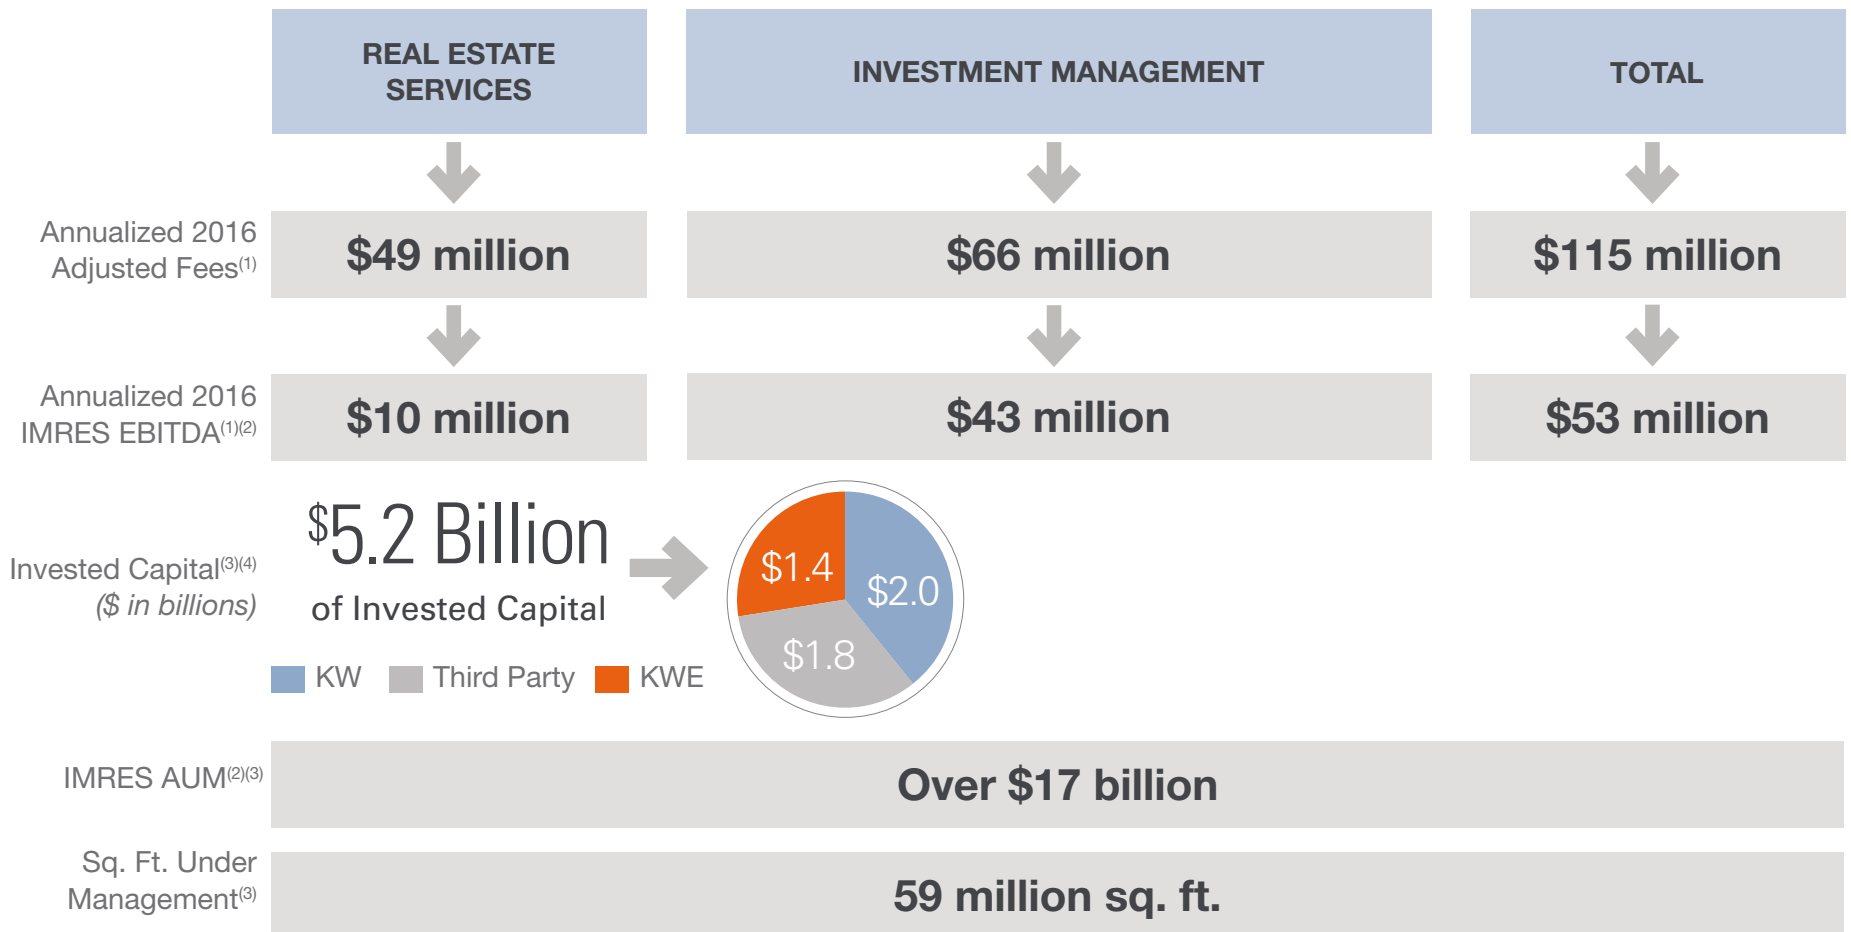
| | REAL ESTATE SERVICES | INVESTMENT MANAGEMENT | TOTAL |
|---|---|---|---|
| Annualized 2016 Adjusted Fees$^{(1)}$ | \$49 million | \$66 million | \$115 million |
| Annualized 2016 IMRES EBITDA$^{(1)(2)}$ | \$10 million | \$43 million | \$53 million |

Invested Capital$^{(3)(4)}$ (\$ in billions)

\$5.2 Billion of Invested Capital

\$1.4
\$2.0
\$1.8

KW Third Party KWE

IMRES AUM$^{(2)(3)}$ Over \$17 billion

Sq. Ft. Under Management$^{(3)}$ 59 million sq. ft.